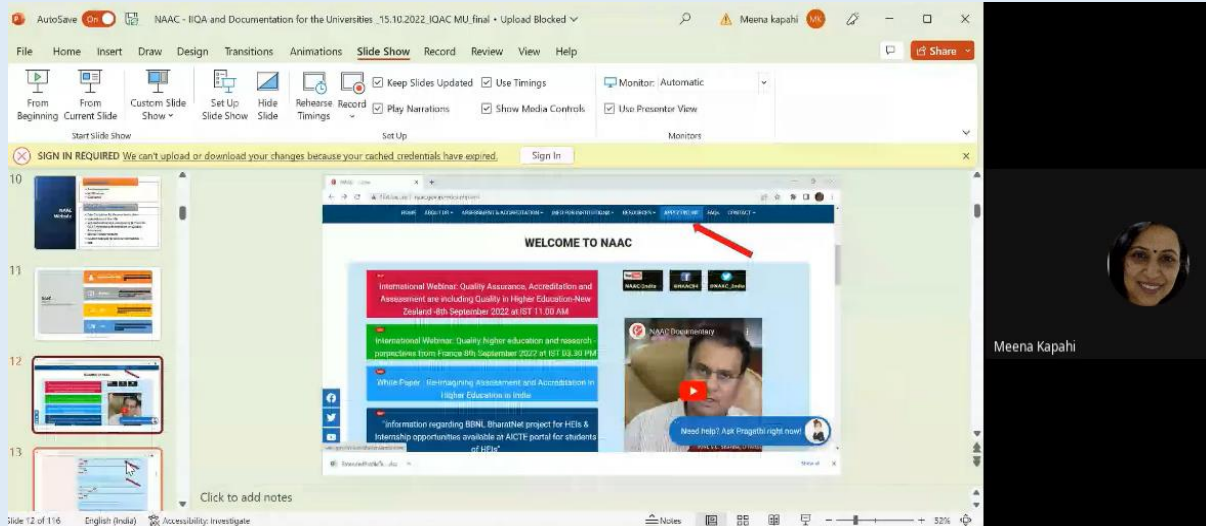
AutoSave On NAAC - IIQA and Documentation for the Universities _15.10.2022_IQAC MU_final • Upload Blocked Meena kapahi MK

File Home Insert Draw Design Transitions Animations Slide Show Record Review View Help Share

From Beginning From Current Slide Custom Slide Show Start Slide Show Set Up Slide Show Hide Slide Rehearse Timings Record Keep Slides Updated Use Timings Play Narrations Show Media Controls Set Up Monitor: Automatic Use Presenter View Monitors

SIGN IN REQUIRED We can't upload or download your changes because your cached credentials have expired. Sign In

10

11

12

13

HOME ABOUT US ASSESSMENT & ACCREDITATION INFO FOR INSTITUTIONS RESOURCES APPLY ONLINE FAQs CONTACT

WELCOME TO NAAC

International Webinar: Quality Assurance, Accreditation and Assessment are including Quality in Higher Education-New Zealand -8th September 2022 at IST 11.00 AM

International Webinar: Quality higher education and research - perspectives from France 8th September 2022 at IST 03.30 PM

White Paper : Re-imagining Assessment and Accreditation in Higher Education in India

"Information regarding BBNL BharatNet project for HEIs & Internship opportunities available at AICTE portal for students of HEIs"

NAAC_India @NAACIN @NAAC_India

NAAC Documentary

Need help? Ask Pragathi right now!

Click to add notes

Meena Kapahi

Slide 12 of 116 English (India) Accessibility: Investigate Notes 32%